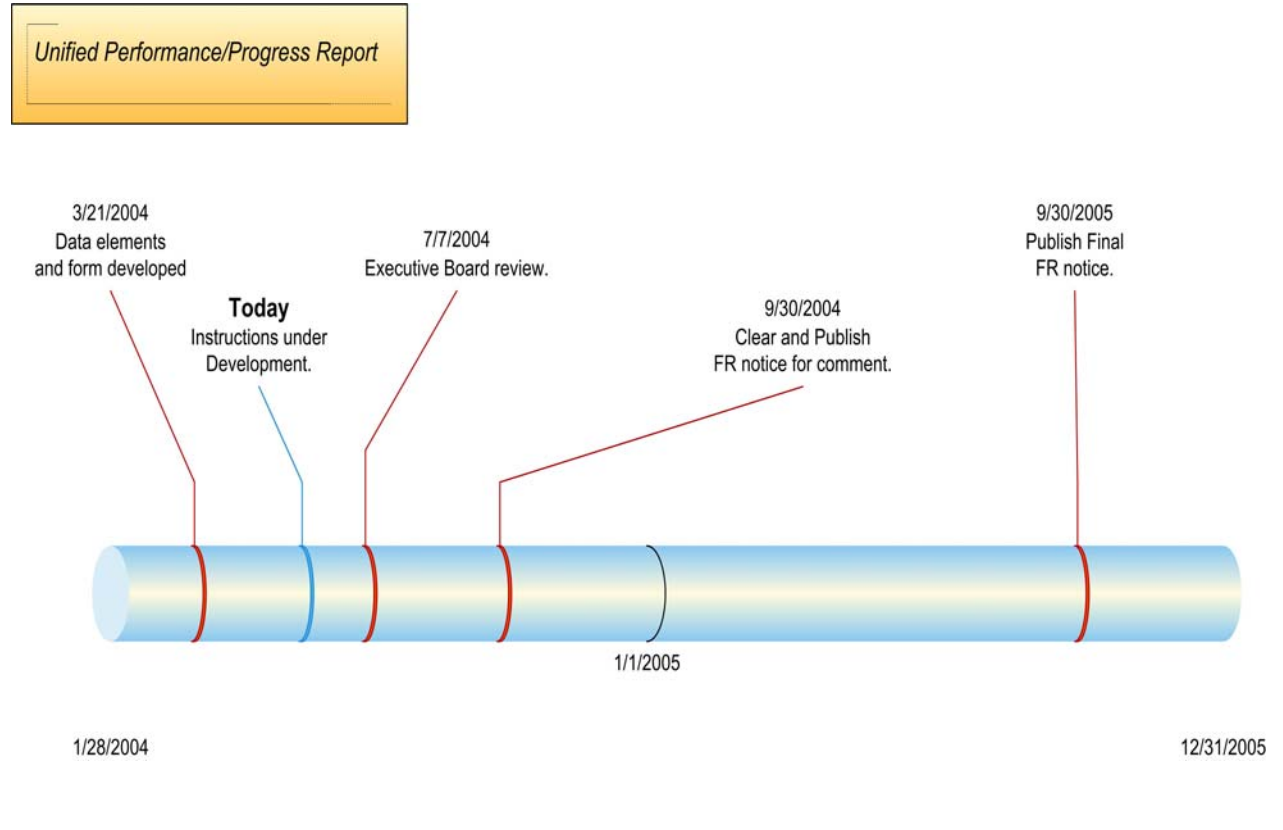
Unified Performance/Progress Report

3/21/2004
Data elements and form developed

Today
Instructions under Development.

7/7/2004
Executive Board review.

9/30/2004
Clear and Publish FR notice for comment.

9/30/2005
Publish Final FR notice.

1/1/2005

1/28/2004

12/31/2005